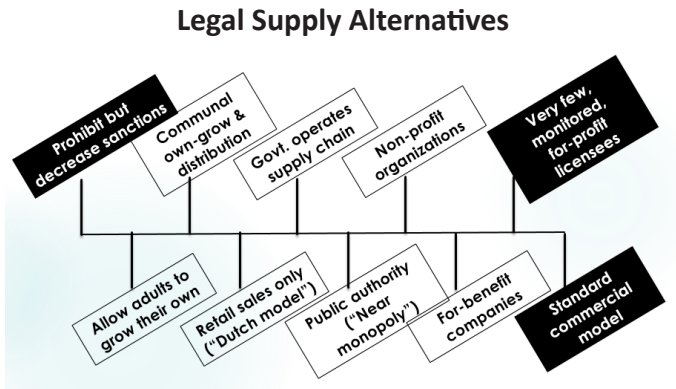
Legal Supply Alternatives

Prohibit but decrease sanctions

Communal own-grow & distribution

Govt. operates supply chain

Non-profit organizations

Very few, monitored, for-profit licensees

Allow adults to grow their own

Retail sales only ("Dutch model")

Public authority ("Near monopoly")

For-benefit companies

Standard commercial model